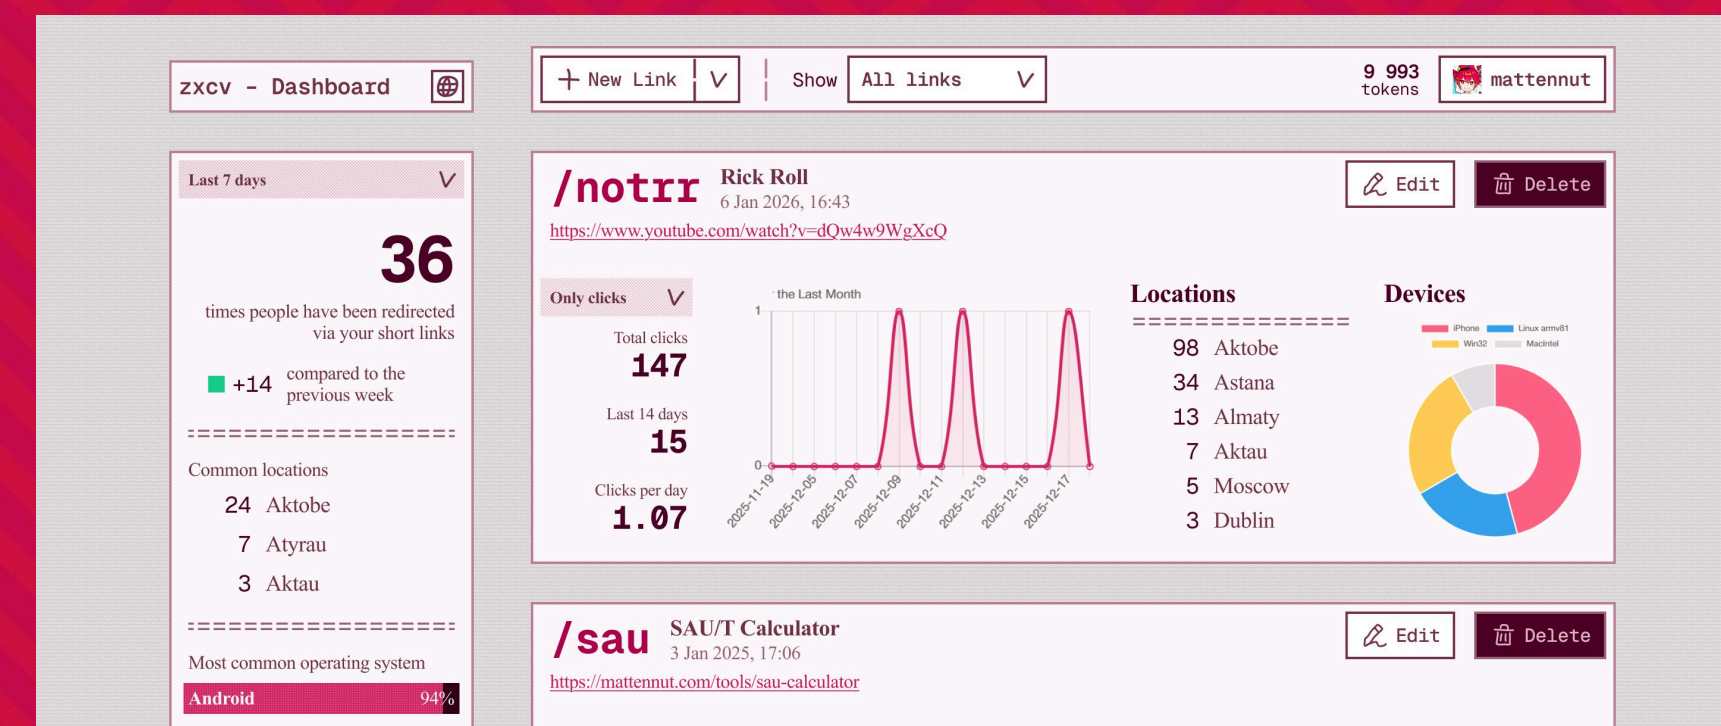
zxcv - Dashboard

New Link V | Show All links V

9 993 tokens mattennut

Last 7 days V

36

times people have been redirected via your short links

+14 compared to the previous week

==================

Common locations

24 Aktobe
7 Atyrau
3 Aktau

==================

Most common operating system

Android 94%

/notrr Rick Roll
6 Jan 2026, 16:43
https://www.youtube.com/watch?v=dQw4w9WgXcQ

Edit Delete

Only clicks V

Total clicks
147

Last 14 days
15

Clicks per day
1.07

the Last Month

1
0

2025-11-19 2025-12-05 2025-12-07 2025-12-09 2025-12-11 2025-12-13 2025-12-15 2025-12-17

Locations
===============
98 Aktobe
34 Astana
13 Almaty
7 Aktau
5 Moscow
3 Dublin

Devices
iPhone Linux armv81 Win32 MacIntel

/sau SAU/T Calculator
3 Jan 2025, 17:06
https://mattennut.com/tools/sau-calculator

Edit Delete